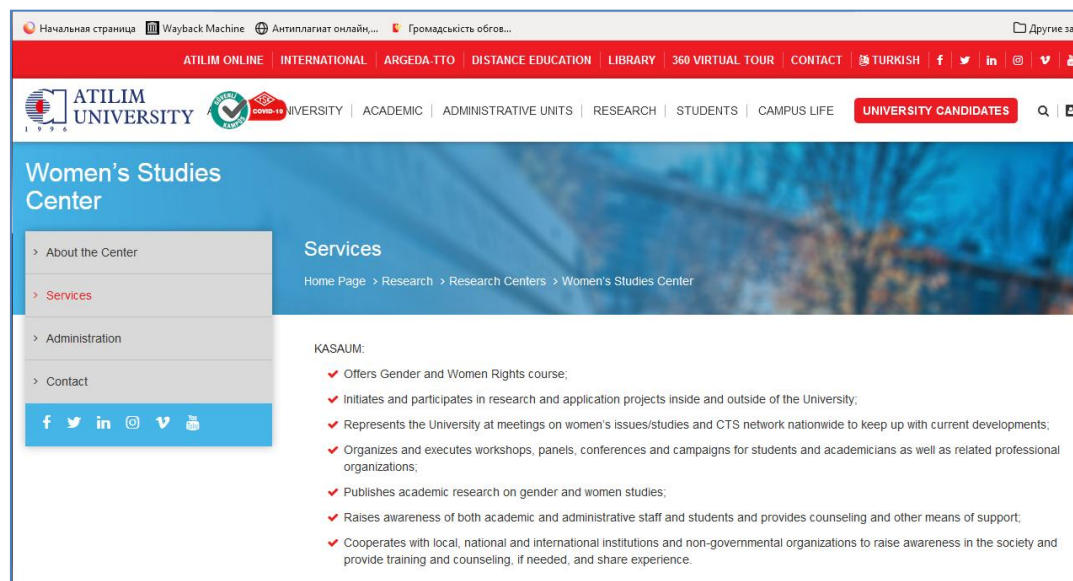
Начальная страница Wayback Machine Антиплагиат онлайн,... Громадськість обгов... Другие за

ATILIM ONLINE | INTERNATIONAL | ARGEDA-TTO | DISTANCE EDUCATION | LIBRARY | 360 VIRTUAL TOUR | CONTACT | TURKISH

ATILIM UNIVERSITY 1 9 9 6

GÜVENLİ KAMPÜS COVID-19

NIVERSITY | ACADEMIC | ADMINISTRATIVE UNITS | RESEARCH | STUDENTS | CAMPUS LIFE | UNIVERSITY CANDIDATES

Women's Studies Center

› About the Center

› Services

› Administration

› Contact

Services

Home Page › Research › Research Centers › Women's Studies Center

KASAUM:

Offers Gender and Women Rights course;

Initiates and participates in research and application projects inside and outside of the University;

Represents the University at meetings on women's issues/studies and CTS network nationwide to keep up with current developments;

Organizes and executes workshops, panels, conferences and campaigns for students and academicians as well as related professional organizations;

Publishes academic research on gender and women studies;

Raises awareness of both academic and administrative staff and students and provides counseling and other means of support;

Cooperates with local, national and international institutions and non-governmental organizations to raise awareness in the society and provide training and counseling, if needed, and share experience.